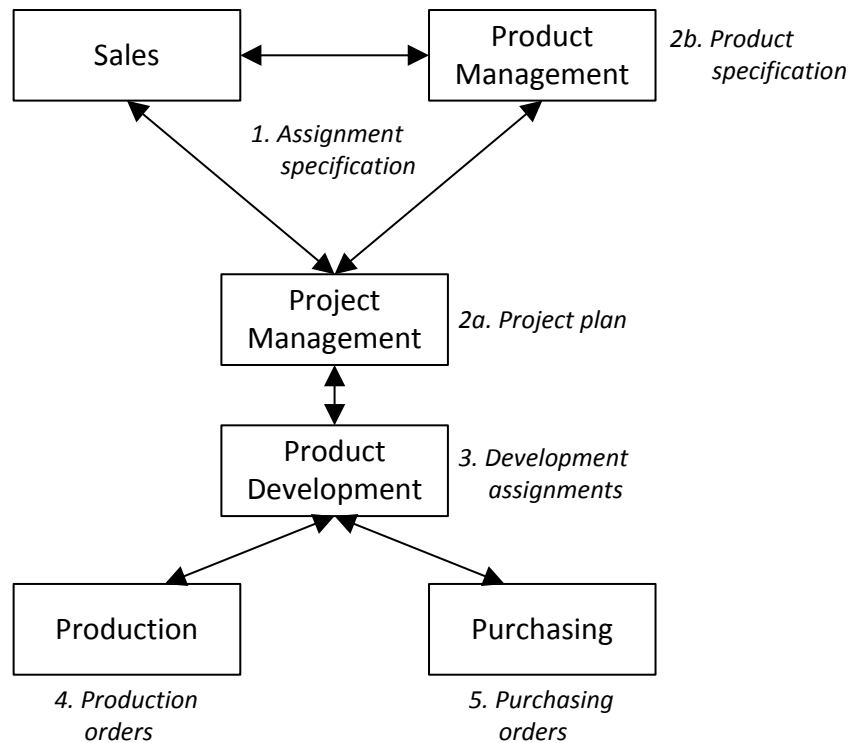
Sales

Product Management

2b. Product specification

1. Assignment specification

Project Management

2a. Project plan

Product Development

3. Development assignments

Production

Purchasing

4. Production orders

5. Purchasing orders